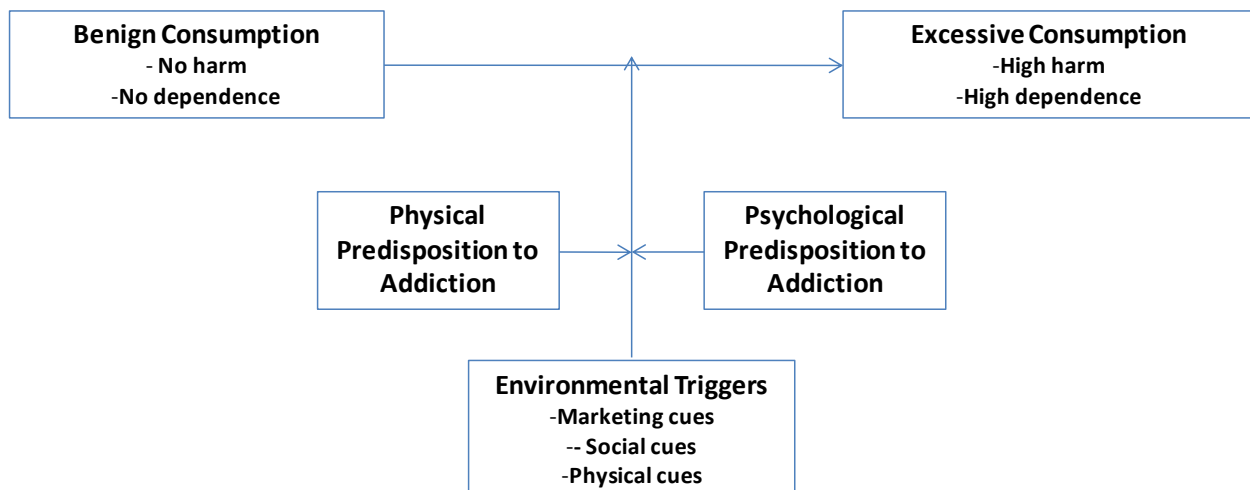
Benign Consumption
- No harm
-No dependence

Excessive Consumption
-High harm
-High dependence

Physical Predisposition to Addiction

Psychological Predisposition to Addiction

Environmental Triggers
-Marketing cues
-- Social cues
-Physical cues